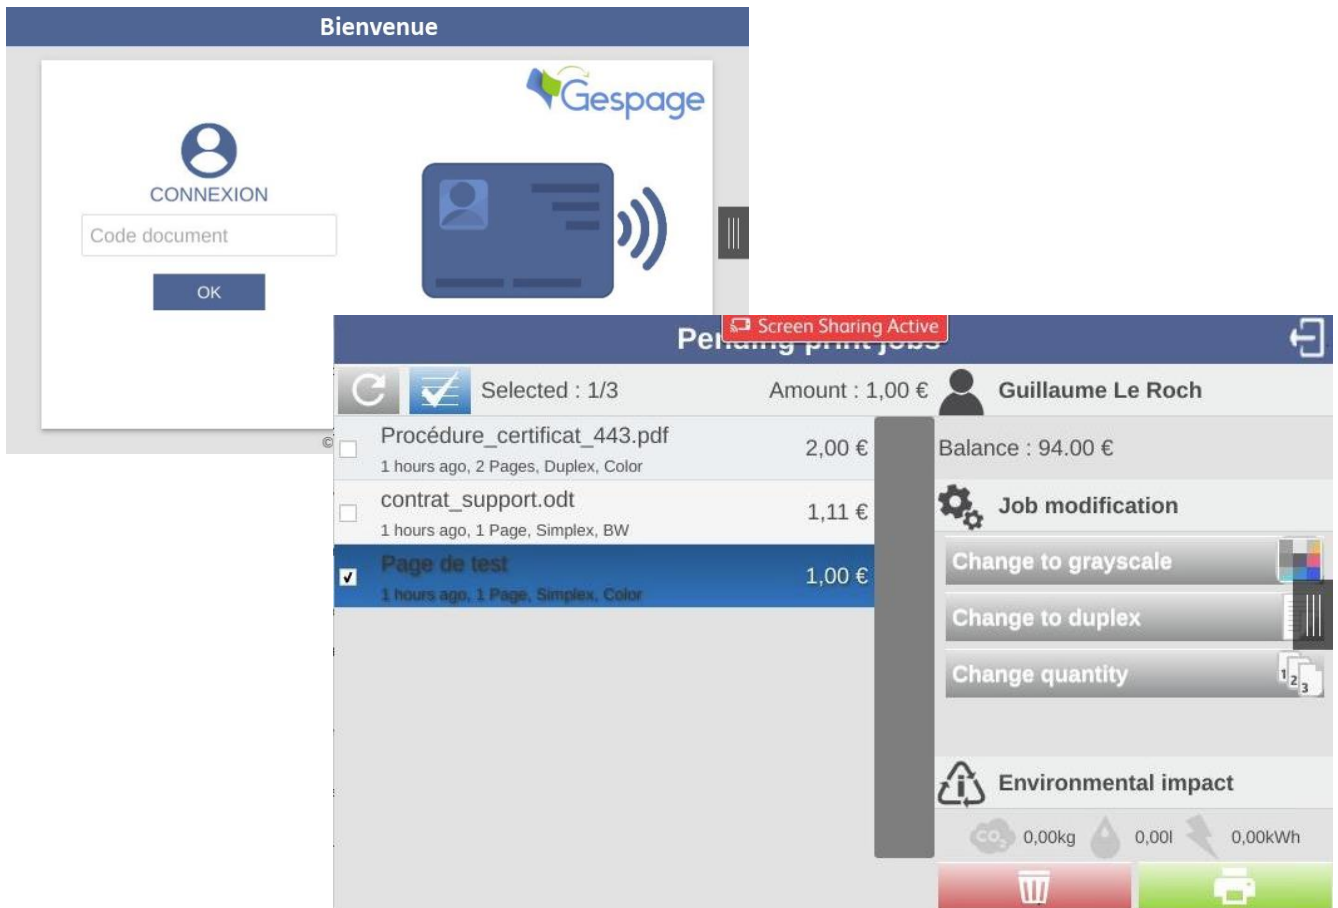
Bienvenue

Gespage

CONNEXION

Code document

OK

©

Pe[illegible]

Screen Sharing Active

Selected : 1/3

Amount : 1,00 €

Guillaume Le Roch

Procédure_certificat_443.pdf
1 hours ago, 2 Pages, Duplex, Color

2,00 €

Balance : 94.00 €

contrat_support.odt
1 hours ago, 1 Page, Simplex, BW

1,11 €

Job modification

Page de test
1 hours ago, 1 Page, Simplex, Color

1,00 €

Change to grayscale

Change to duplex

Change quantity

1 2 3

Environmental impact

$CO_2$ 0,00kg 0,00l 0,00kWh